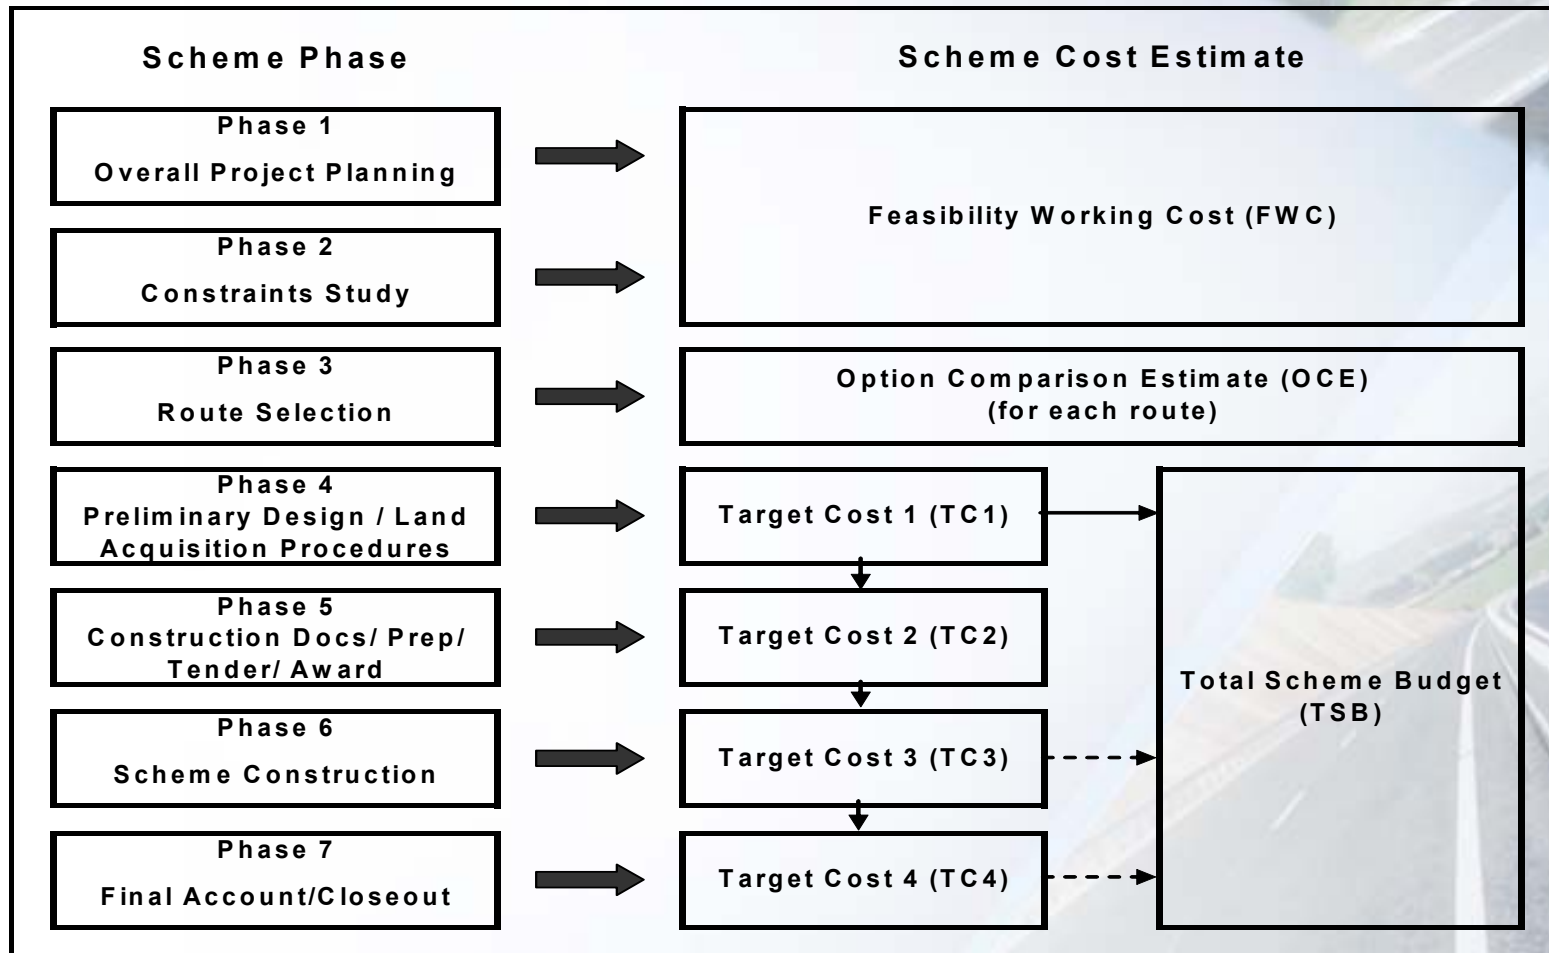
Scheme Phase

Scheme Cost Estimate

Phase 1
Overall Project Planning

Phase 2
Constraints Study

Feasibility Working Cost (FWC)

Phase 3
Route Selection

Option Comparison Estimate (OCE)
(for each route)

Phase 4
Preliminary Design / Land Acquisition Procedures

Target Cost 1 (TC1)

Phase 5
Construction Docs/ Prep/ Tender/ Award

Target Cost 2 (TC2)

Total Scheme Budget (TSB)

Phase 6
Scheme Construction

Target Cost 3 (TC3)

Phase 7
Final Account/Closeout

Target Cost 4 (TC4)